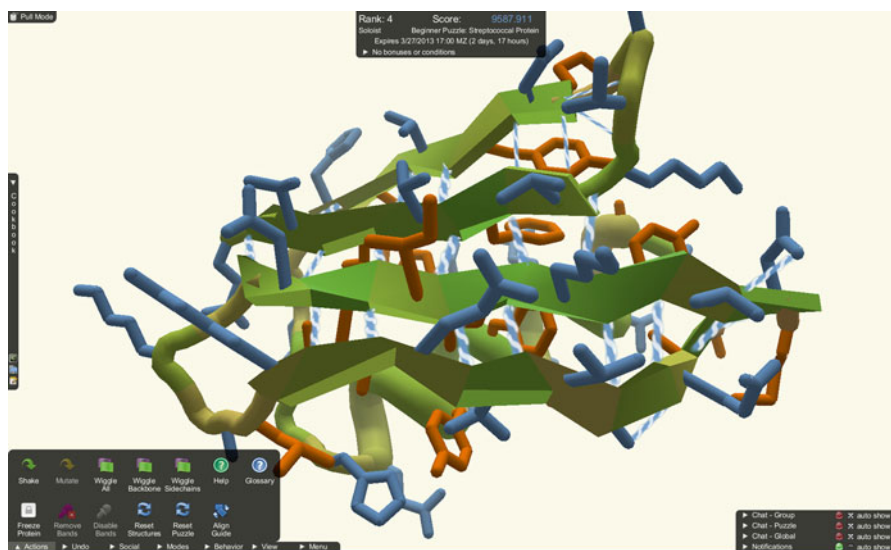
Pull Mode

Rank: 4 Score: 9587.911
Soloist Beginner Puzzle: Streptococcal Protein
Expires 3/27/2013 17:00 MZ (2 days, 17 hours)
▶ No bonuses or conditions

▼ Cookbook

Shake
Mutate
Wiggle All
Wiggle Backbone
Wiggle Sidechains
Help
Glossary

Freeze Protein
Remove Bands
Disable Bands
Reset Structures
Reset Puzzle
Align Guide

▲ Actions ▶ Undo ▶ Social ▶ Modes ▶ Behavior ▶ View ▶ Menu

▶ Chat - Group auto show
▶ Chat - Puzzle auto show
▶ Chat - Global auto show
▶ Notifications auto show